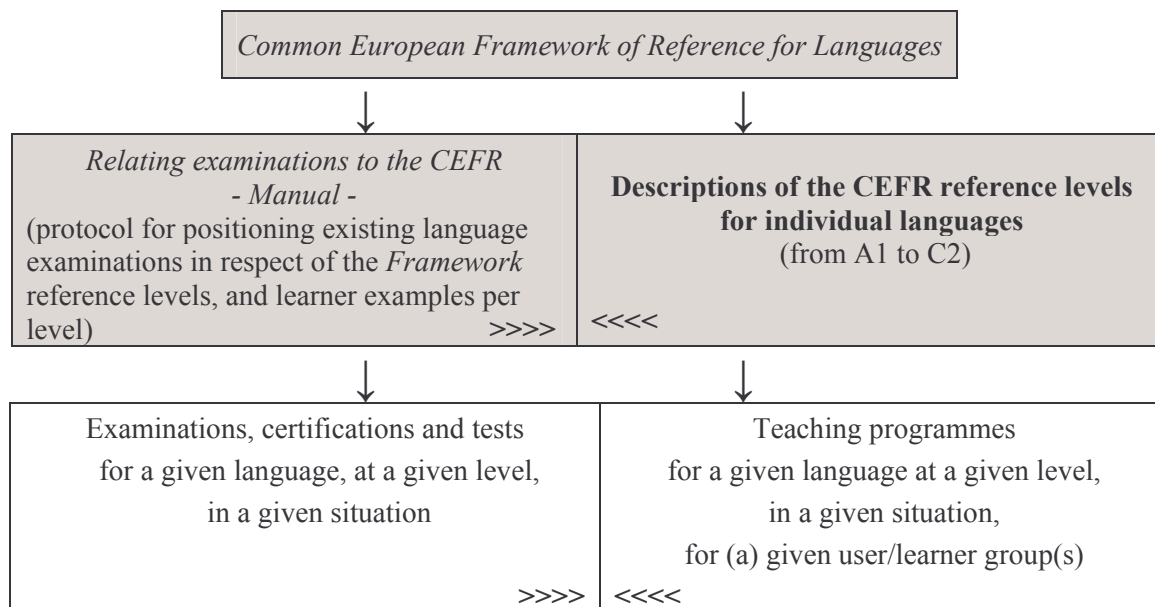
Common European Framework of Reference for Languages

↓ ↓

Relating examinations to the CEFR
- Manual -
(protocol for positioning existing language examinations in respect of the Framework reference levels, and learner examples per level) >>>>

Descriptions of the CEFR reference levels for individual languages
(from A1 to C2)
<<<<

↓ ↓

Examinations, certifications and tests for a given language, at a given level, in a given situation
>>>>

Teaching programmes for a given language at a given level, in a given situation, for (a) given user/learner group(s)
<<<<